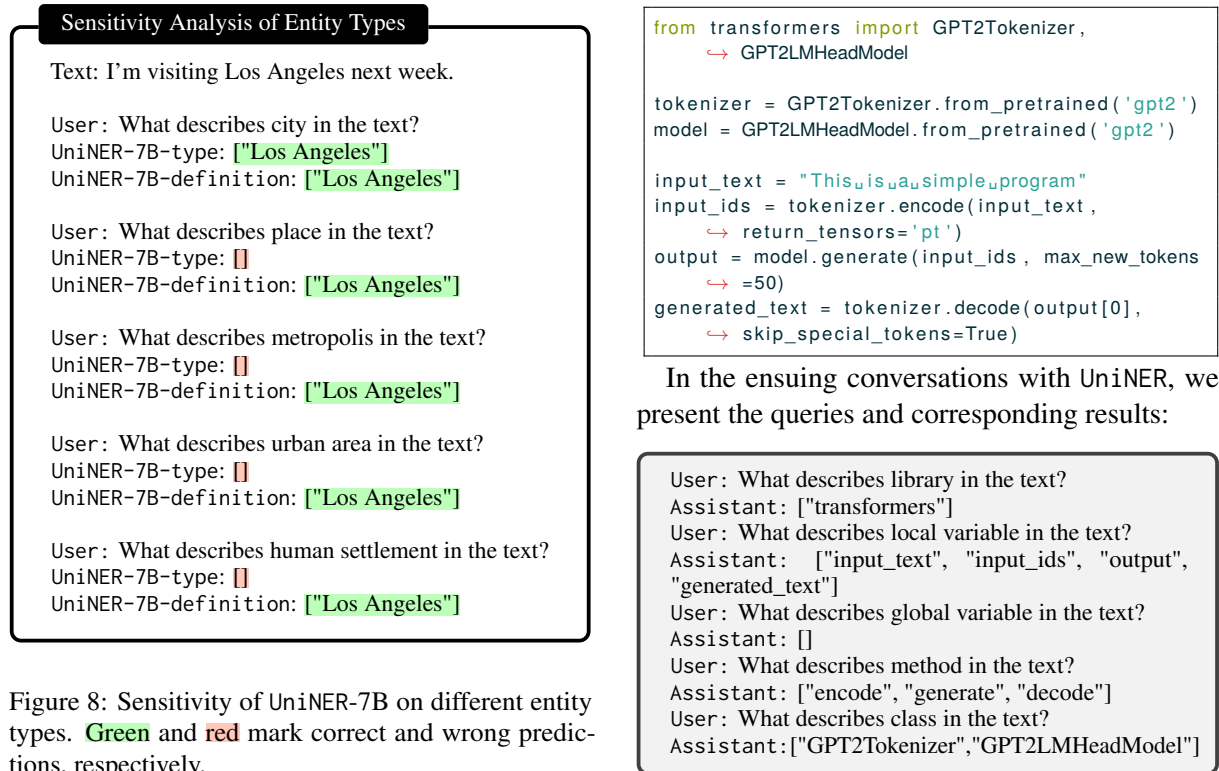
Sensitivity Analysis of Entity Types

Text: I'm visiting Los Angeles next week.

User: What describes city in the text?
UniNER-7B-type: ["Los Angeles"]
UniNER-7B-definition: ["Los Angeles"]

User: What describes place in the text?
UniNER-7B-type: []
UniNER-7B-definition: ["Los Angeles"]

User: What describes metropolis in the text?
UniNER-7B-type: []
UniNER-7B-definition: ["Los Angeles"]

User: What describes urban area in the text?
UniNER-7B-type: []
UniNER-7B-definition: ["Los Angeles"]

User: What describes human settlement in the text?
UniNER-7B-type: []
UniNER-7B-definition: ["Los Angeles"]

Figure 8: Sensitivity of UniNER-7B on different entity types. Green and red mark correct and wrong predictions, respectively.

from transformers import GPT2Tokenizer,
    ↪ GPT2LMHeadModel

tokenizer = GPT2Tokenizer.from_pretrained('gpt2')
model = GPT2LMHeadModel.from_pretrained('gpt2')

input_text = "This␣is␣a␣simple␣program"
input_ids = tokenizer.encode(input_text,
    ↪ return_tensors='pt')
output = model.generate(input_ids, max_new_tokens
    ↪ =50)
generated_text = tokenizer.decode(output[0],
    ↪ skip_special_tokens=True)

In the ensuing conversations with UniNER, we present the queries and corresponding results:

User: What describes library in the text?
Assistant: ["transformers"]
User: What describes local variable in the text?
Assistant: ["input_text", "input_ids", "output", "generated_text"]
User: What describes global variable in the text?
Assistant: []
User: What describes method in the text?
Assistant: ["encode", "generate", "decode"]
User: What describes class in the text?
Assistant:["GPT2Tokenizer","GPT2LMHeadModel"]